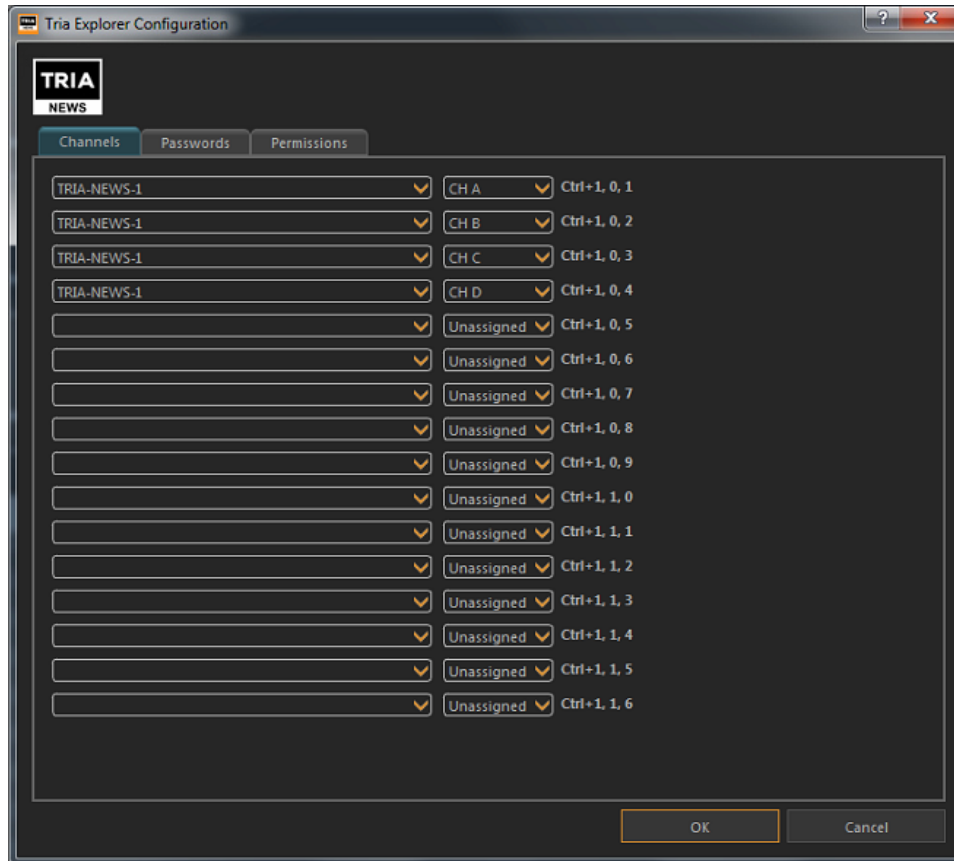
Tria Explorer Configuration

?

x

TRIA
NEWS

Channels
Passwords
Permissions

TRIA-NEWS-1
CH A
Ctrl+1, 0, 1

TRIA-NEWS-1
CH B
Ctrl+1, 0, 2

TRIA-NEWS-1
CH C
Ctrl+1, 0, 3

TRIA-NEWS-1
CH D
Ctrl+1, 0, 4

Unassigned
Ctrl+1, 0, 5

Unassigned
Ctrl+1, 0, 6

Unassigned
Ctrl+1, 0, 7

Unassigned
Ctrl+1, 0, 8

Unassigned
Ctrl+1, 0, 9

Unassigned
Ctrl+1, 1, 0

Unassigned
Ctrl+1, 1, 1

Unassigned
Ctrl+1, 1, 2

Unassigned
Ctrl+1, 1, 3

Unassigned
Ctrl+1, 1, 4

Unassigned
Ctrl+1, 1, 5

Unassigned
Ctrl+1, 1, 6

OK
Cancel